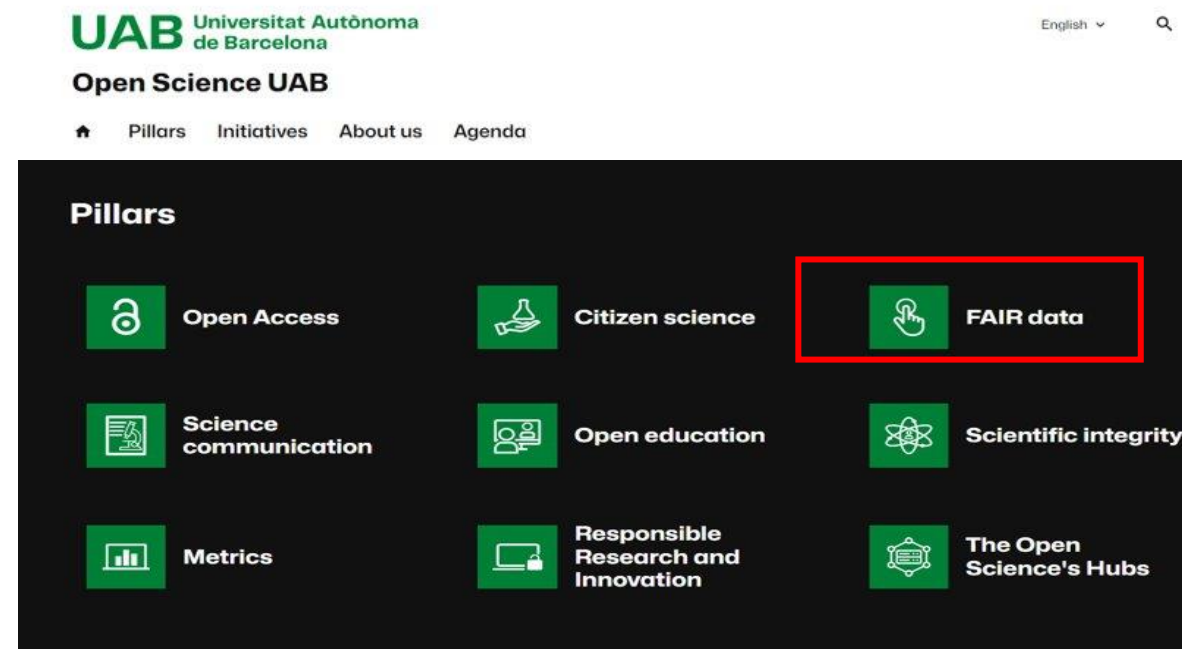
UAB Universitat Autònoma de Barcelona

English

Open Science UAB

Pillars Initiatives About us Agenda

Pillars

Open Access

Citizen science

FAIR data

Science communication

Open education

Scientific integrity

Metrics

Responsible Research and Innovation

The Open Science's Hubs